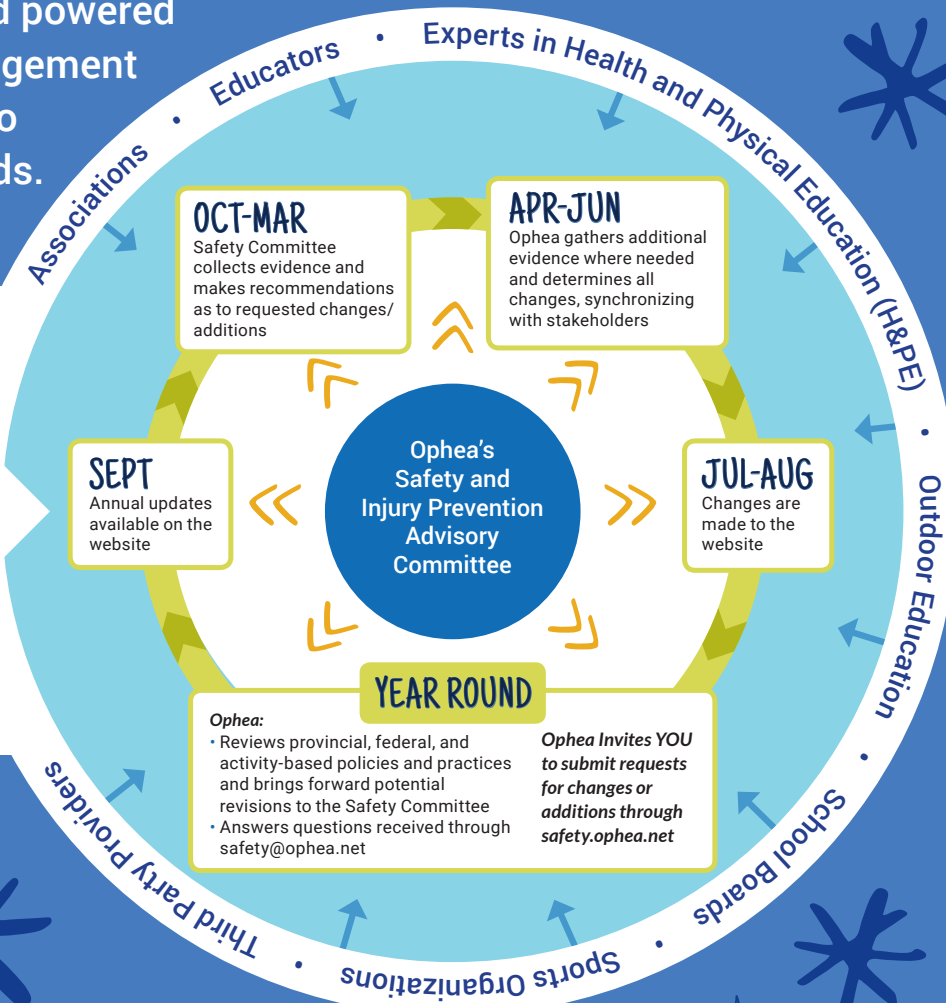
d powered
gement
o
ds.

Educators • Experts in Health and Physical Education (H&PE) • Outdoor Education • School Boards • Sports Organizations • Third Party Providers • Associations •

OCT-MAR
Safety Committee collects evidence and makes recommendations as to requested changes/ additions

APR-JUN
Ophea gathers additional evidence where needed and determines all changes, synchronizing with stakeholders

SEPT
Annual updates available on the website

Ophea's Safety and Injury Prevention Advisory Committee

JUL-AUG
Changes are made to the website

YEAR ROUND
Ophea:
• Reviews provincial, federal, and activity-based policies and practices and brings forward potential revisions to the Safety Committee
• Answers questions received through safety@ophea.net

Ophea Invites YOU to submit requests for changes or additions through safety.ophea.net